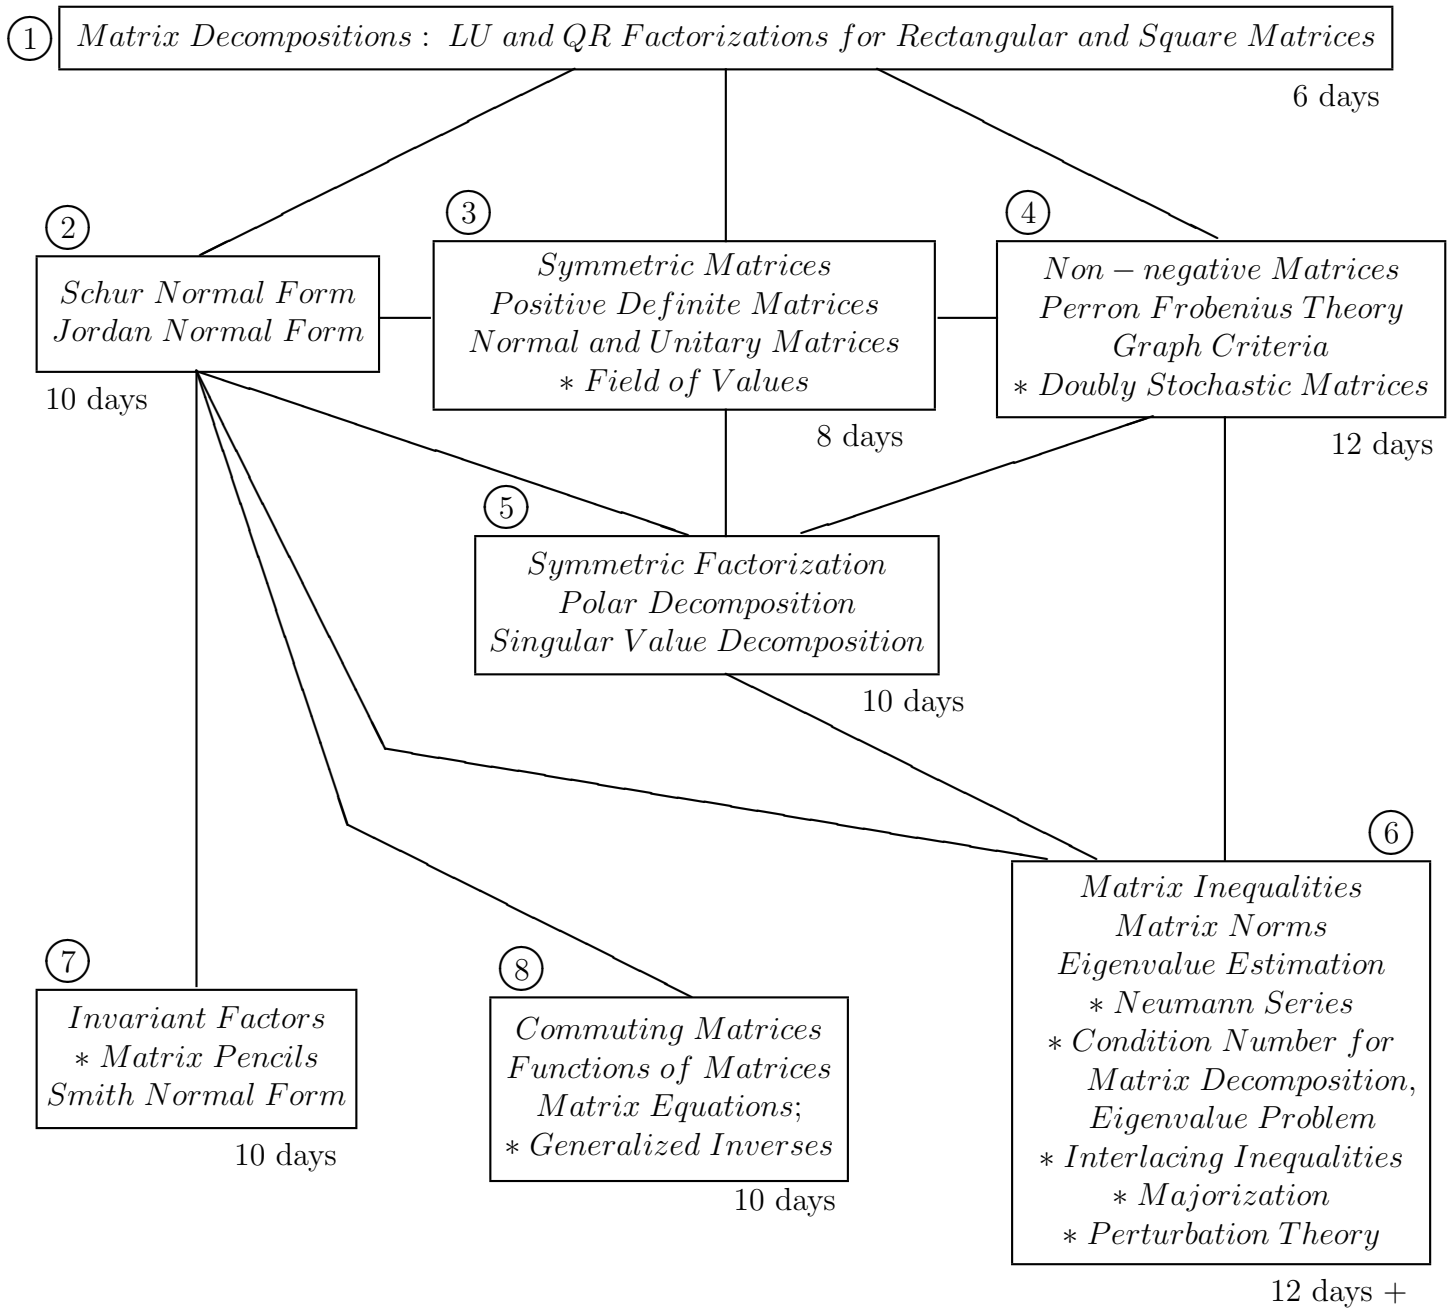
1 Matrix Decompositions : LU and QR Factorizations for Rectangular and Square Matrices
6 days

2
Schur Normal Form
Jordan Normal Form
10 days

3
Symmetric Matrices
Positive Definite Matrices
Normal and Unitary Matrices
∗ Field of Values
8 days

4
Non − negative Matrices
Perron Frobenius Theory
Graph Criteria
∗ Doubly Stochastic Matrices
12 days

5
Symmetric Factorization
Polar Decomposition
Singular Value Decomposition
10 days

6
Matrix Inequalities
Matrix Norms
Eigenvalue Estimation
∗ Neumann Series
∗ Condition Number for Matrix Decomposition, Eigenvalue Problem
∗ Interlacing Inequalities
∗ Majorization
∗ Perturbation Theory
12 days +

7
Invariant Factors
∗ Matrix Pencils
Smith Normal Form
10 days

8
Commuting Matrices
Functions of Matrices
Matrix Equations;
∗ Generalized Inverses
10 days